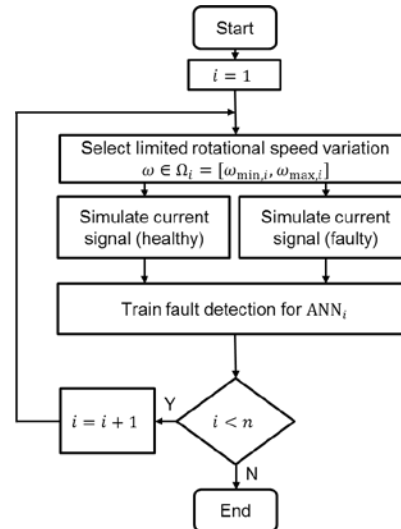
Start

$i = 1$

Select limited rotational speed variation $\omega \in \Omega_i = [\omega_{\min,i}, \omega_{\max,i}]$

Simulate current signal (healthy)

Simulate current signal (faulty)

Train fault detection for $\text{ANN}_i$

$i < n$

Y

$i = i + 1$

N

End